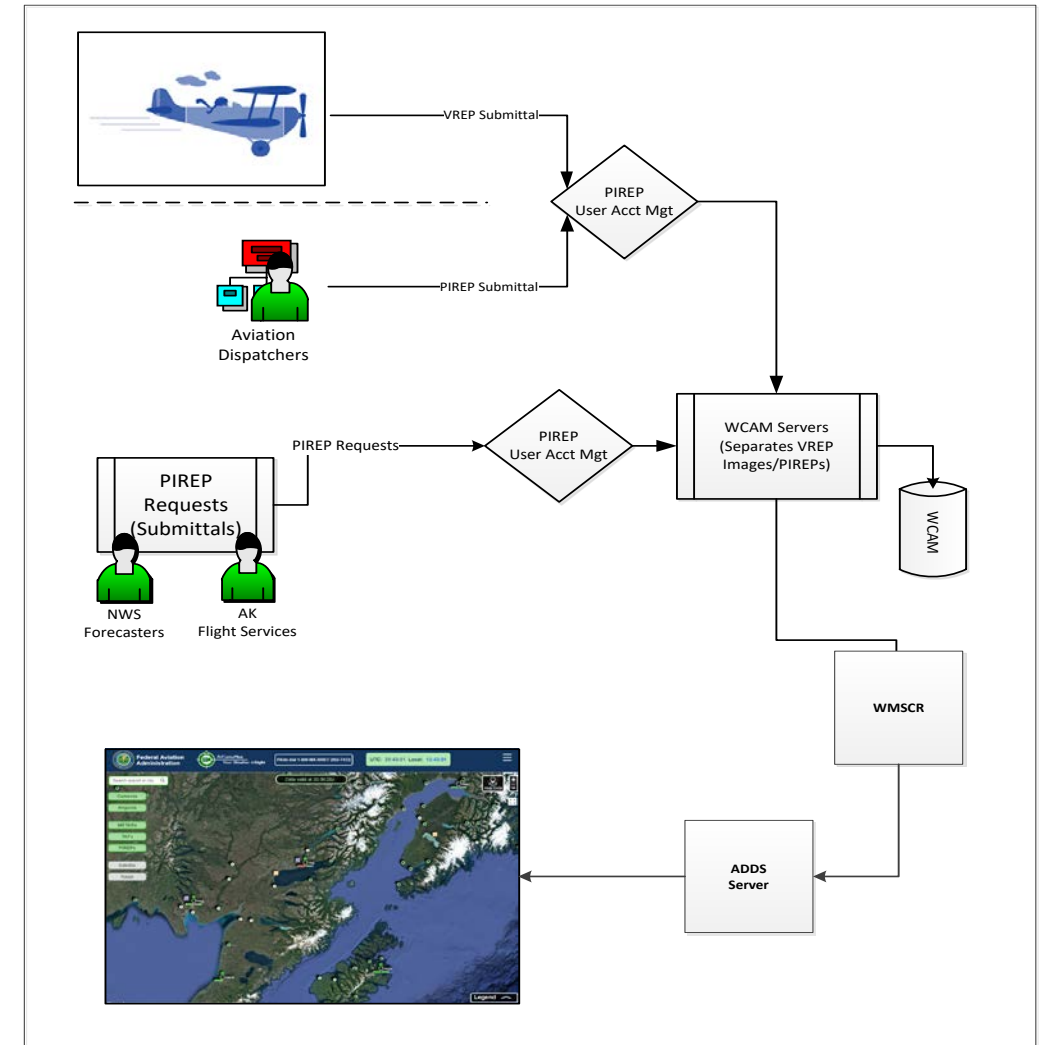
VREP Submittal

PIREP
User Acct Mgt

PIREP Submittal

Aviation
Dispatchers

PIREP Requests

PIREP
User Acct Mgt

WCAM Servers
(Separates VREP
Images/PIREPs)

WCAM

PIREP
Requests
(Submittals)

NWS
Forecasters

AK
Flight Services

WMSCR

ADDS
Server

Federal Aviation
Administration

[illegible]

UTC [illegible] Local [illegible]

Legend